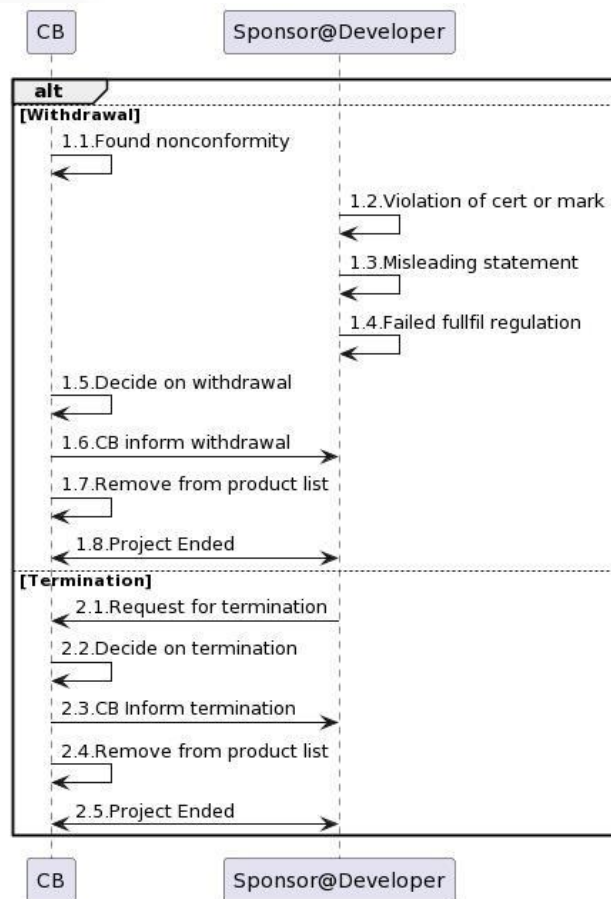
CB

Sponsor@Developer

alt

[Withdrawal]

1.1.Found nonconformity

1.2.Violation of cert or mark

1.3.Misleading statement

1.4.Failed fullfil regulation

1.5.Decide on withdrawal

1.6.CB inform withdrawal

1.7.Remove from product list

1.8.Project Ended

[Termination]

2.1.Request for termination

2.2.Decide on termination

2.3.CB Inform termination

2.4.Remove from product list

2.5.Project Ended

CB

Sponsor@Developer